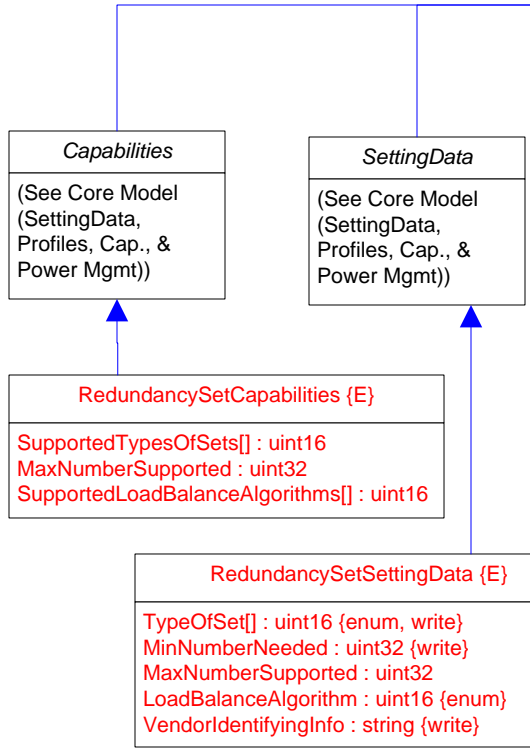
Capabilities

(See Core Model (SettingData, Profiles, Cap., & Power Mgmt))

SettingData

(See Core Model (SettingData, Profiles, Cap., & Power Mgmt))

RedundancySetCapabilities {E}

SupportedTypesOfSets[] : uint16
MaxNumberSupported : uint32
SupportedLoadBalanceAlgorithms[] : uint16

RedundancySetSettingData {E}

TypeOfSet[] : uint16 {enum, write}
MinNumberNeeded : uint32 {write}
MaxNumberSupported : uint32
LoadBalanceAlgorithm : uint16 {enum}
VendorIdentifyingInfo : string {write}